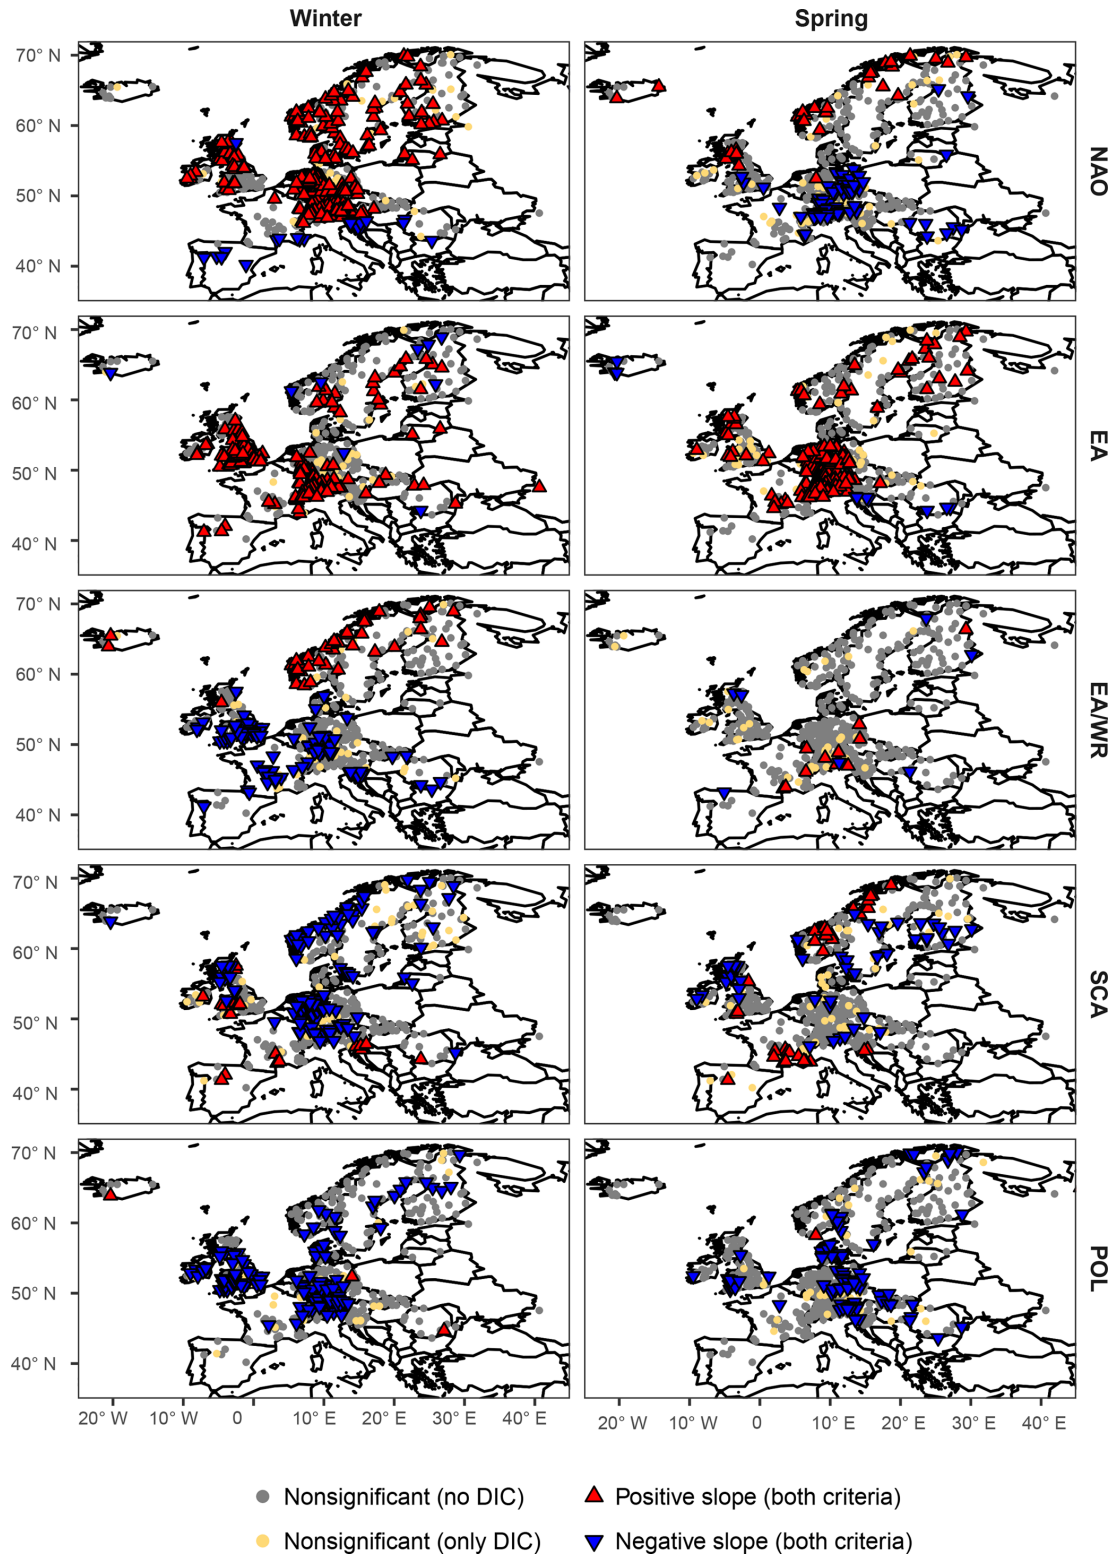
Winter

Spring

NAO

EA

EA/WR

SCA

POL

70° N
60° N
50° N
40° N

70° N
60° N
50° N
40° N

70° N
60° N
50° N
40° N

70° N
60° N
50° N
40° N

70° N
60° N
50° N
40° N

20° W 10° W 0 10° E 20° E 30° E 40° E

20° W 10° W 0 10° E 20° E 30° E 40° E

Nonsignificant (no DIC)
Positive slope (both criteria)
Nonsignificant (only DIC)
Negative slope (both criteria)